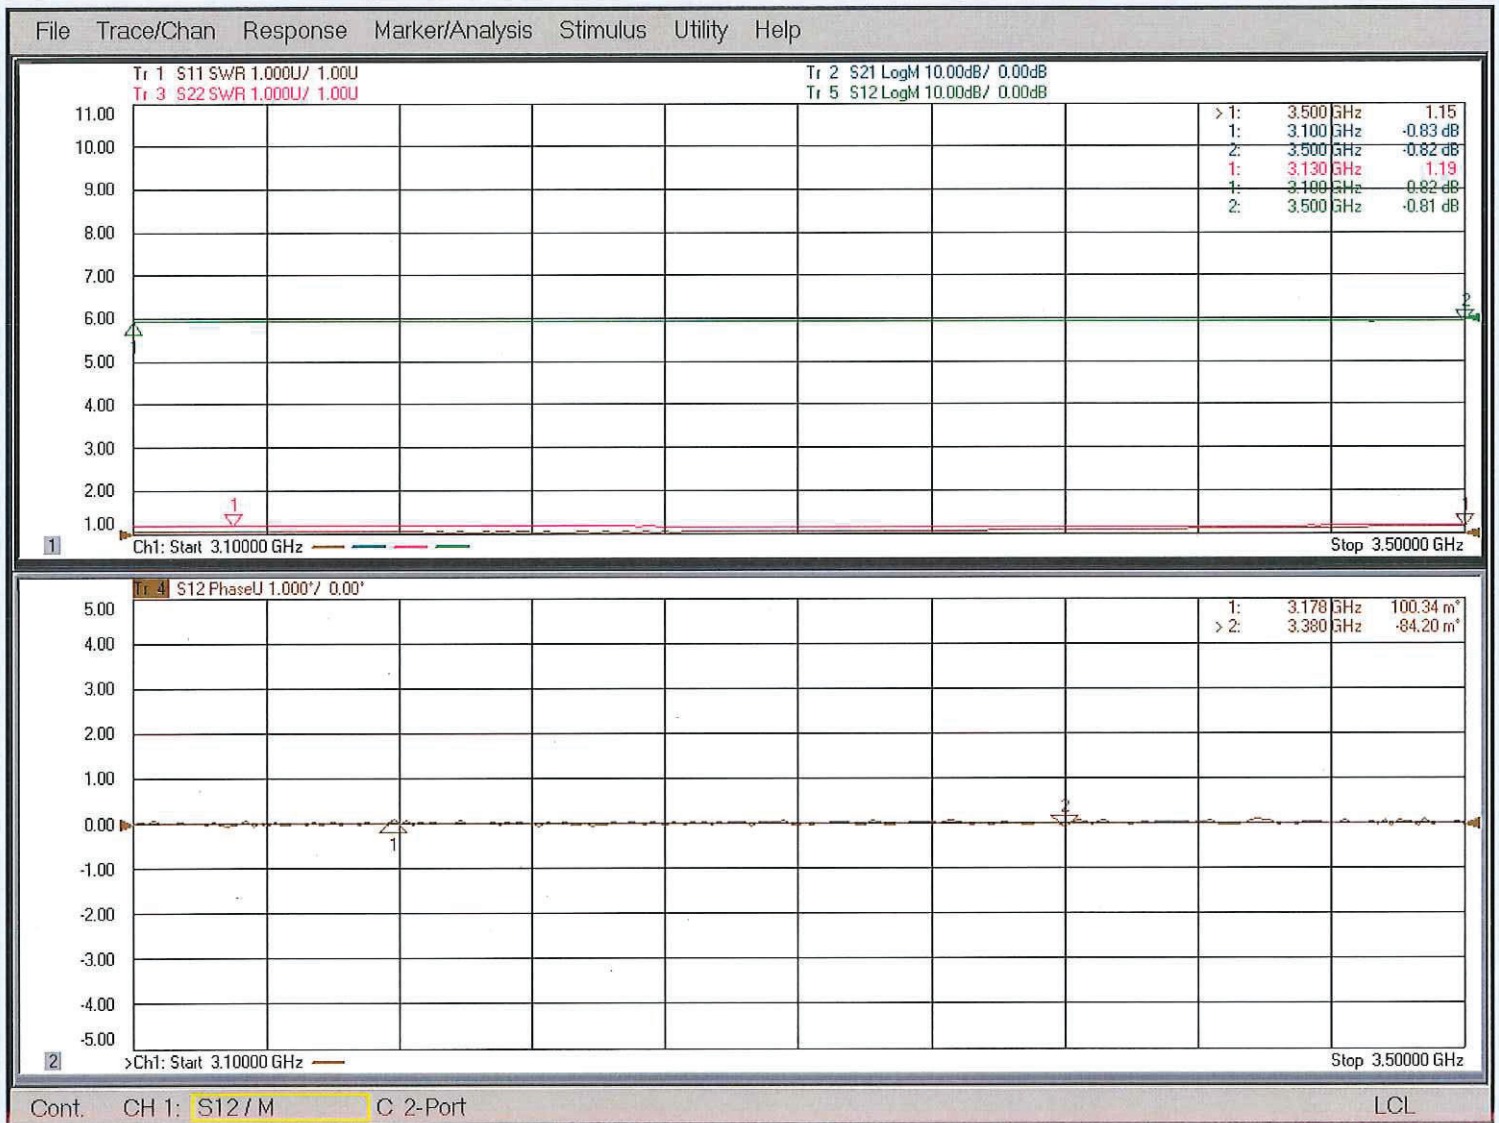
File Trace/Chan Response Marker/Analysis Stimulus Utility Help

Tr 1 S11 SWR 1.000U/ 1.00U
Tr 3 S22 SWR 1.000U/ 1.00U
Tr 2 S21 LogM 10.00dB/ 0.00dB
Tr 5 S12 LogM 10.00dB/ 0.00dB

>1: 3.500 GHz 1.15
1: 3.100 GHz -0.83 dB
2: 3.500 GHz -0.82 dB
1: 3.130 GHz 1.19
1: 3.100 GHz -0.82 dB
2: 3.500 GHz -0.81 dB

11.00
10.00
9.00
8.00
7.00
6.00
5.00
4.00
3.00
2.00
1.00

1
Ch1: Start 3.10000 GHz
Stop 3.50000 GHz

Tr 4 S12 PhaseU 1.000°/ 0.00°

1: 3.178 GHz 100.34 m°
> 2: 3.380 GHz -84.20 m°

5.00
4.00
3.00
2.00
1.00
0.00
-1.00
-2.00
-3.00
-4.00
-5.00

2
>Ch1: Start 3.10000 GHz
Stop 3.50000 GHz

Cont. CH 1: S12 / M C 2-Port LCL